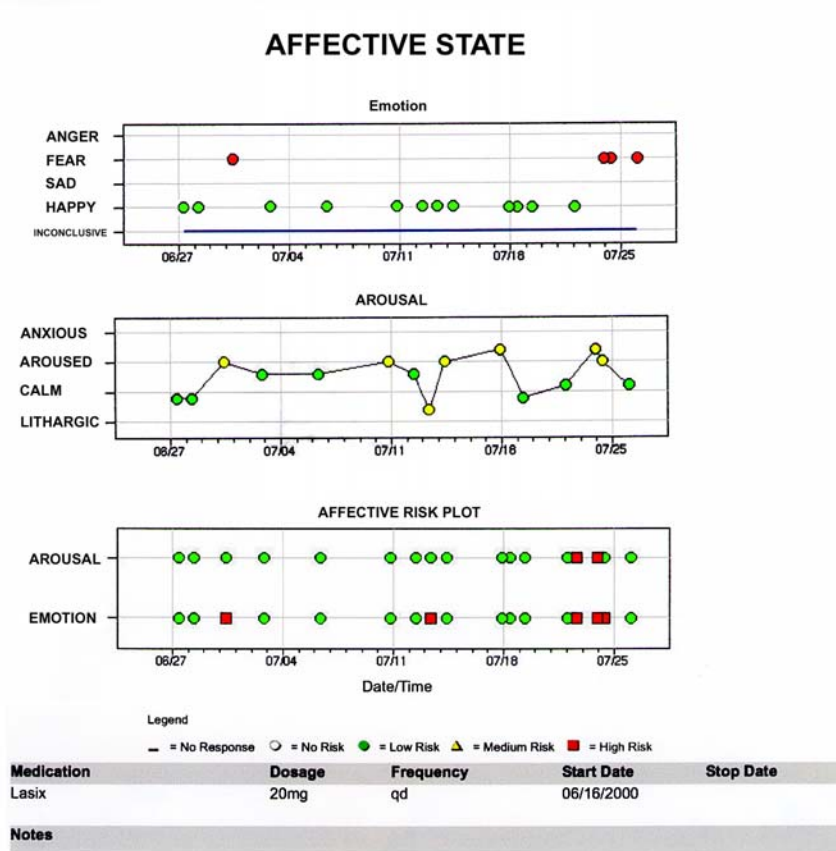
AFFECTIVE STATE

Emotion

ANGER
FEAR
SAD
HAPPY
INCONCLUSIVE

06/27 07/04 07/11 07/18 07/25

AROUSAL

ANXIOUS
AROUSED
CALM
LITHARGIC

06/27 07/04 07/11 07/18 07/25

AFFECTIVE RISK PLOT

AROUSAL
EMOTION

06/27 07/04 07/11 07/18 07/25

Date/Time

Legend

= No Response = No Risk = Low Risk = Medium Risk = High Risk

| Medication | Dosage | Frequency | Start Date | Stop Date |
|---|---|---|---|---|
| Lasix | 20mg | qd | 06/16/2000 | |

Notes